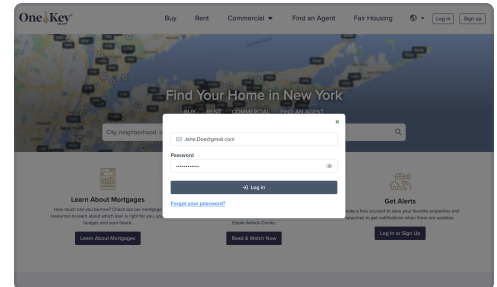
One Key

Buy Rent Commercial Find an Agent Fair Housing Log in Sign up

Find Your Home in New York

BUY RENT COMMERCIAL FIND AN AGENT

City, neighborhood, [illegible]

×

Jane.Doe@gmail.com

Password

············

Log in

Forgot your password?

Learn About Mortgages

How much can you borrow? Check out our mortgage resources to learn about which loan is right for you, and your budget, and your future.

Learn About Mortgages

Estate Advice Center.

Read & Watch Now

Get Alerts

Create a free account to save your favorite properties and searches to get notifications when there are updates.

Log in or Sign Up